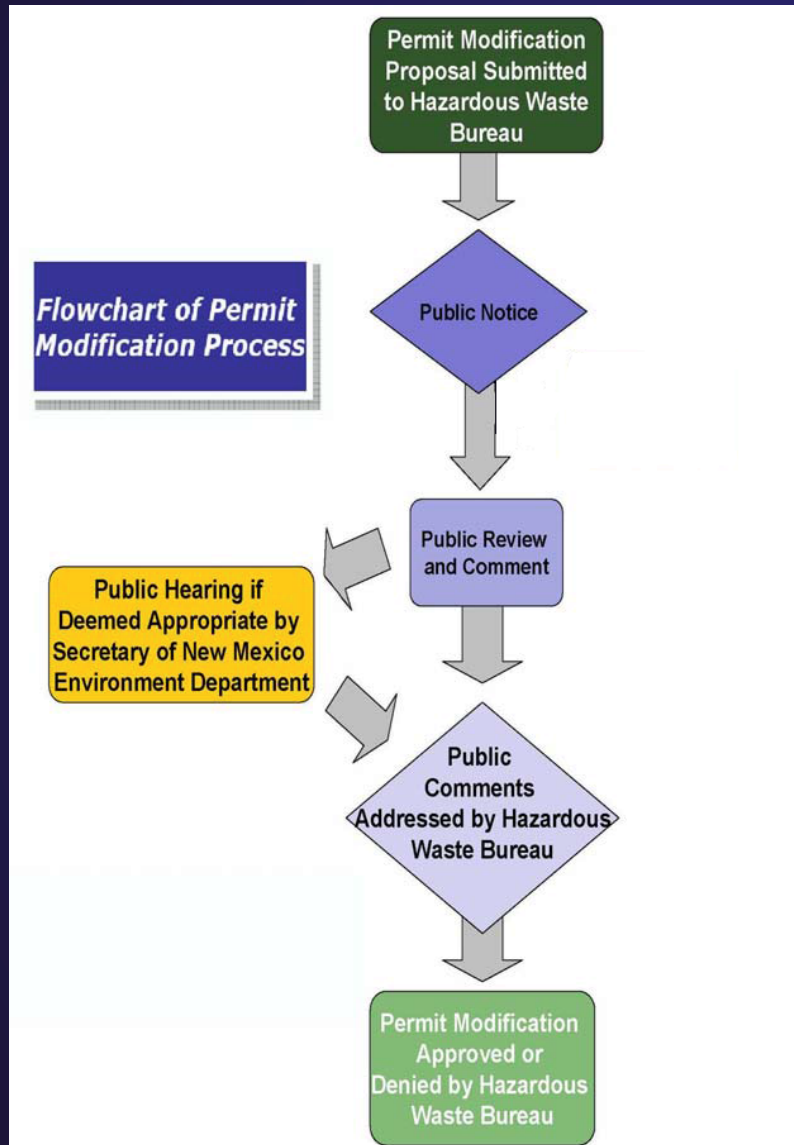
Flowchart of Permit Modification Process

Permit Modification Proposal Submitted to Hazardous Waste Bureau

Public Notice

Public Review and Comment

Public Hearing if Deemed Appropriate by Secretary of New Mexico Environment Department

Public Comments Addressed by Hazardous Waste Bureau

Permit Modification Approved or Denied by Hazardous Waste Bureau